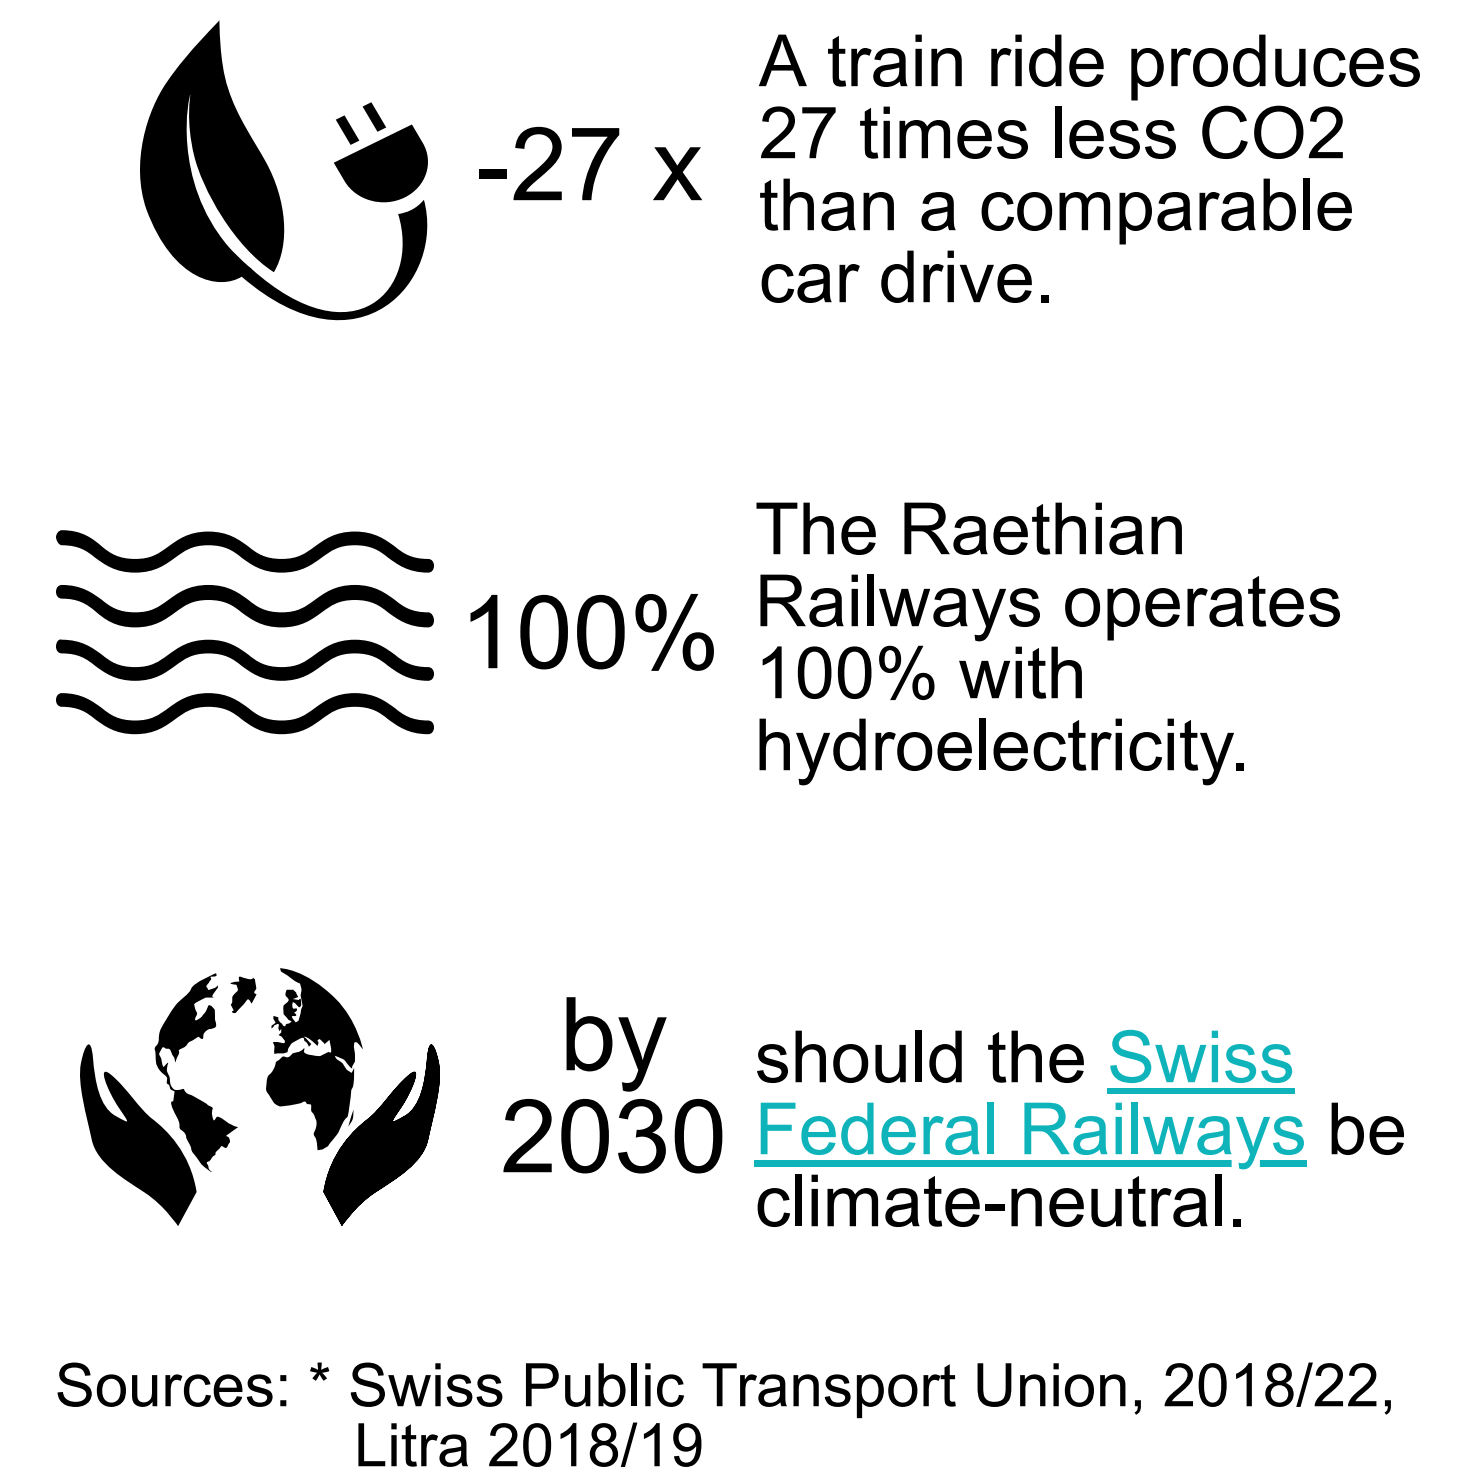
-27 x

A train ride produces 27 times less CO2 than a comparable car drive.

100%

The Raethian Railways operates 100% with hydroelectricity.

by 2030

should the Swiss Federal Railways be climate-neutral.

Sources: * Swiss Public Transport Union, 2018/22, Litra 2018/19